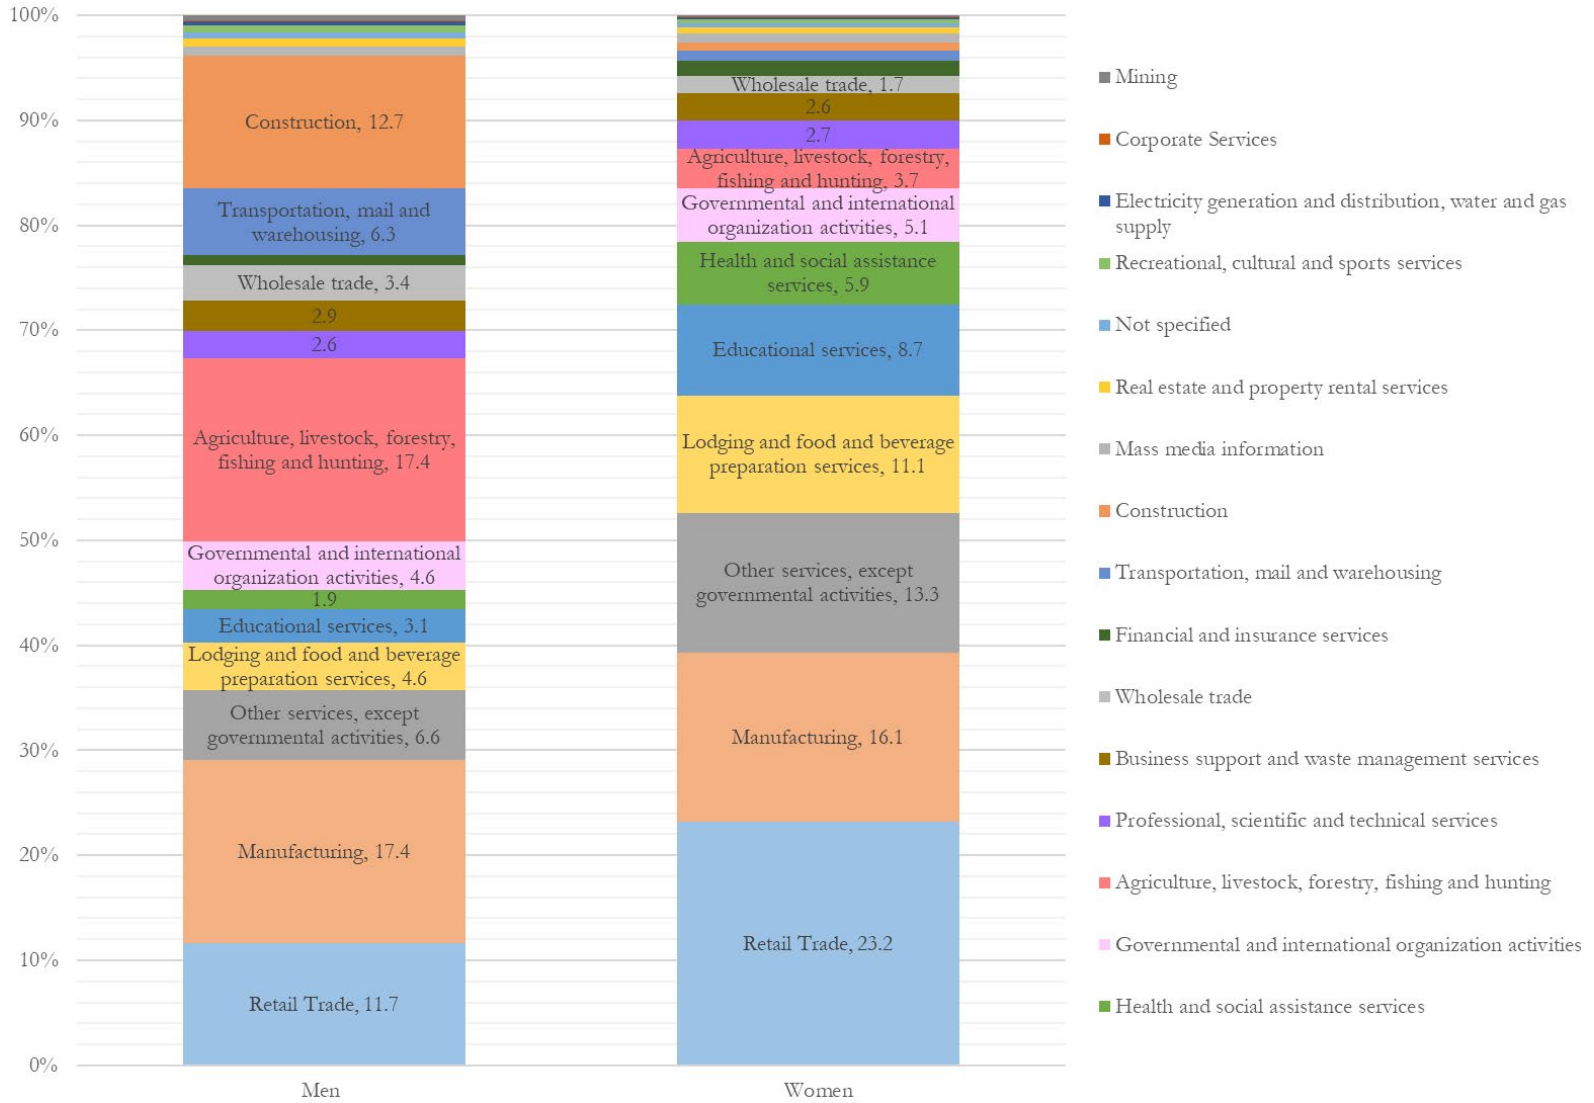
100%
90%
80%
70%
60%
50%
40%
30%
20%
10%
0%

Construction, 12.7
Transportation, mail and warehousing, 6.3
Wholesale trade, 3.4
2.9
2.6
Agriculture, livestock, forestry, fishing and hunting, 17.4
Governmental and international organization activities, 4.6
1.9
Educational services, 3.1
Lodging and food and beverage preparation services, 4.6
Other services, except governmental activities, 6.6
Manufacturing, 17.4
Retail Trade, 11.7

Wholesale trade, 1.7
2.6
2.7
Agriculture, livestock, forestry, fishing and hunting, 3.7
Governmental and international organization activities, 5.1
Health and social assistance services, 5.9
Educational services, 8.7
Lodging and food and beverage preparation services, 11.1
Other services, except governmental activities, 13.3
Manufacturing, 16.1
Retail Trade, 23.2

Men
Women

Mining
Corporate Services
Electricity generation and distribution, water and gas supply
Recreational, cultural and sports services
Not specified
Real estate and property rental services
Mass media information
Construction
Transportation, mail and warehousing
Financial and insurance services
Wholesale trade
Business support and waste management services
Professional, scientific and technical services
Agriculture, livestock, forestry, fishing and hunting
Governmental and international organization activities
Health and social assistance services